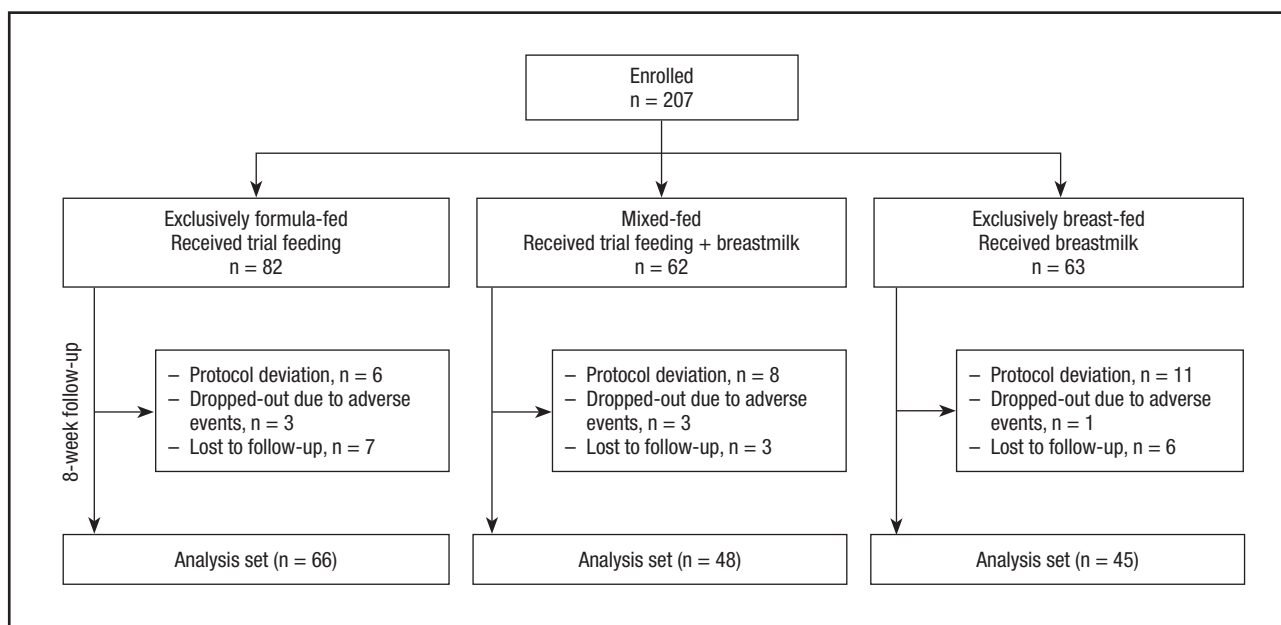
Enrolled
n = 207

Exclusively formula-fed
Received trial feeding
n = 82

Mixed-fed
Received trial feeding + breastmilk
n = 62

Exclusively breast-fed
Received breastmilk
n = 63

8-week follow-up

– Protocol deviation, n = 6
– Dropped-out due to adverse events, n = 3
– Lost to follow-up, n = 7

– Protocol deviation, n = 8
– Dropped-out due to adverse events, n = 3
– Lost to follow-up, n = 3

– Protocol deviation, n = 11
– Dropped-out due to adverse events, n = 1
– Lost to follow-up, n = 6

Analysis set (n = 66)

Analysis set (n = 48)

Analysis set (n = 45)